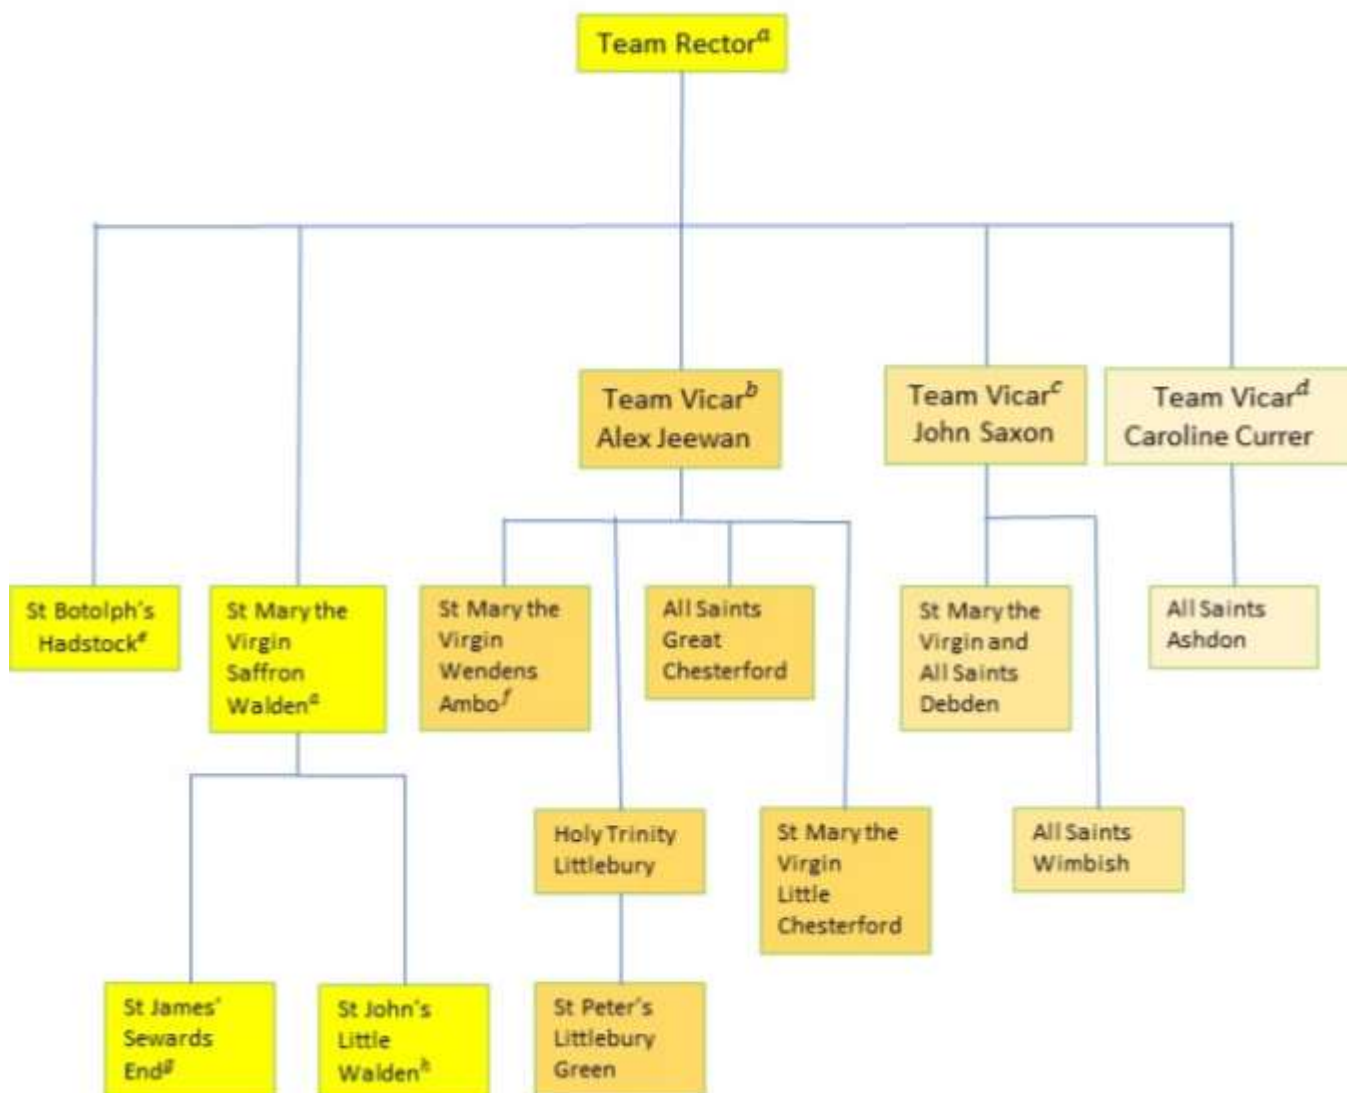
Team Rector$^a$

Team Vicar$^b$ Alex Jeewan

Team Vicar$^c$ John Saxon

Team Vicar$^d$ Caroline Currer

St Botolph's Hadstock$^e$

St Mary the Virgin Saffron Walden$^a$

St Mary the Virgin Wendens Ambo$^f$

All Saints Great Chesterford

St Mary the Virgin and All Saints Debden

All Saints Ashdon

Holy Trinity Littlebury

St Mary the Virgin Little Chesterford

All Saints Wimbish

St James' Sewards End$^g$

St John's Little Walden$^h$

St Peter's Littlebury Green